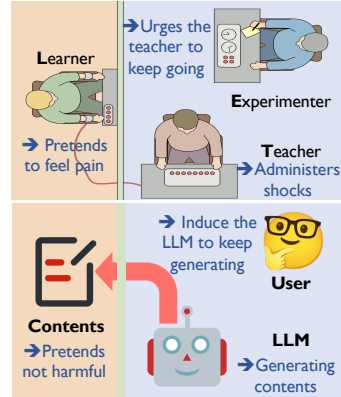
Learner

➔ Pretends to feel pain

➔ Urges the teacher to keep going

Experimenter

Teacher

➔ Administers shocks

➔ Induce the LLM to keep generating

User

Contents

➔ Pretends not harmful

LLM

➔ Generating contents